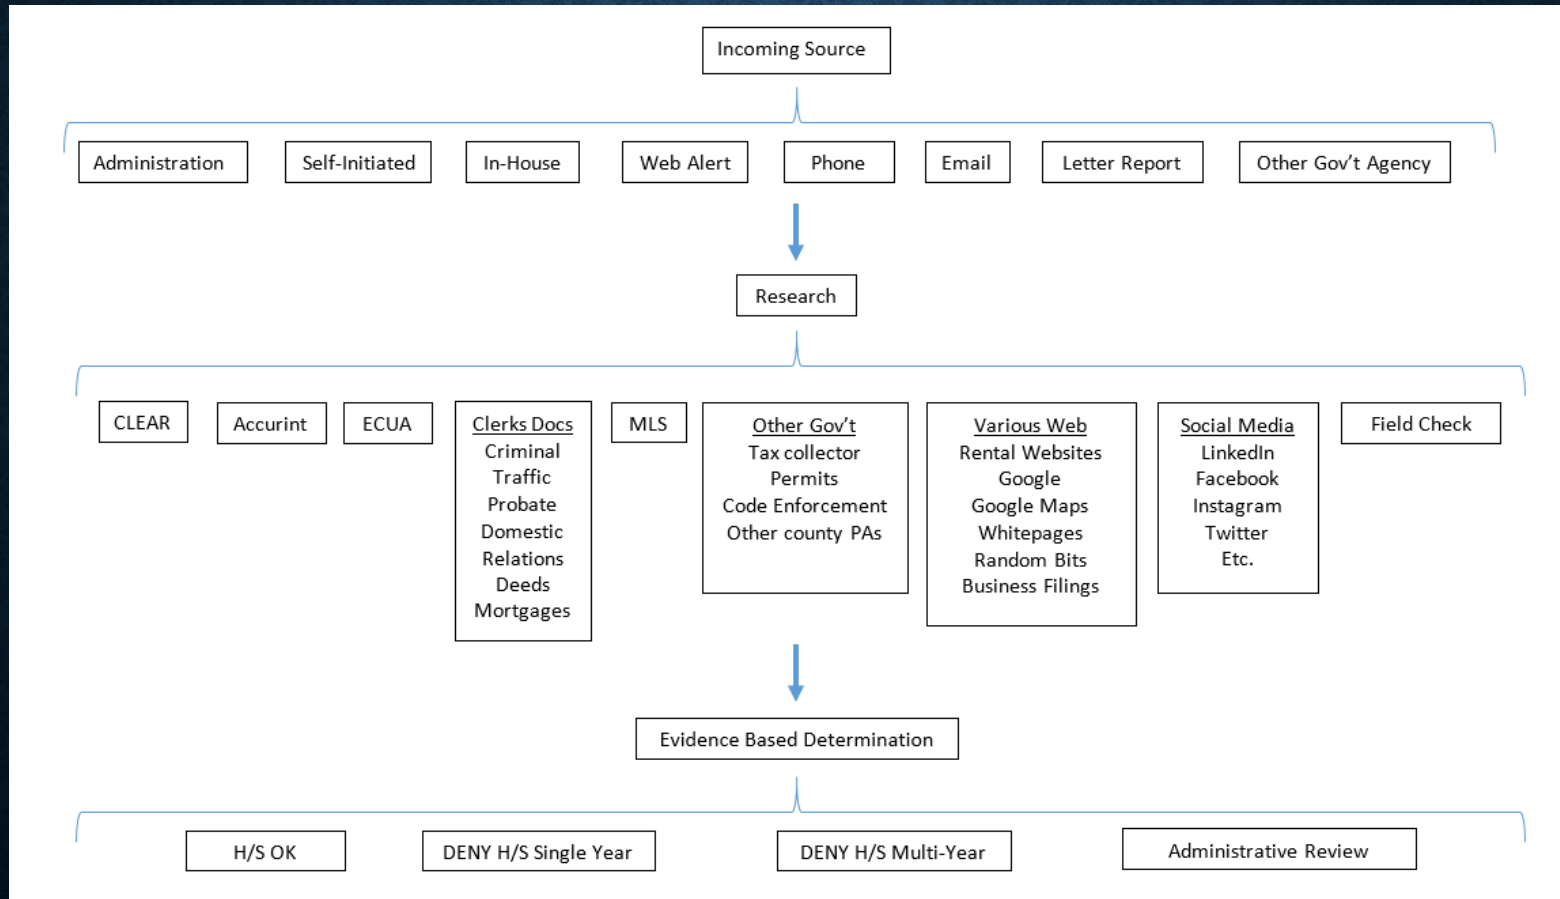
Incoming Source

Administration

Self-Initiated

In-House

Web Alert

Phone

Email

Letter Report

Other Gov't Agency

Research

CLEAR

Accurint

ECUA

Clerks Docs
Criminal
Traffic
Probate
Domestic
Relations
Deeds
Mortgages

MLS

Other Gov't
Tax collector
Permits
Code Enforcement
Other county PAs

Various Web
Rental Websites
Google
Google Maps
Whitepages
Random Bits
Business Filings

Social Media
LinkedIn
Facebook
Instagram
Twitter
Etc.

Field Check

Evidence Based Determination

H/S OK

DENY H/S Single Year

DENY H/S Multi-Year

Administrative Review